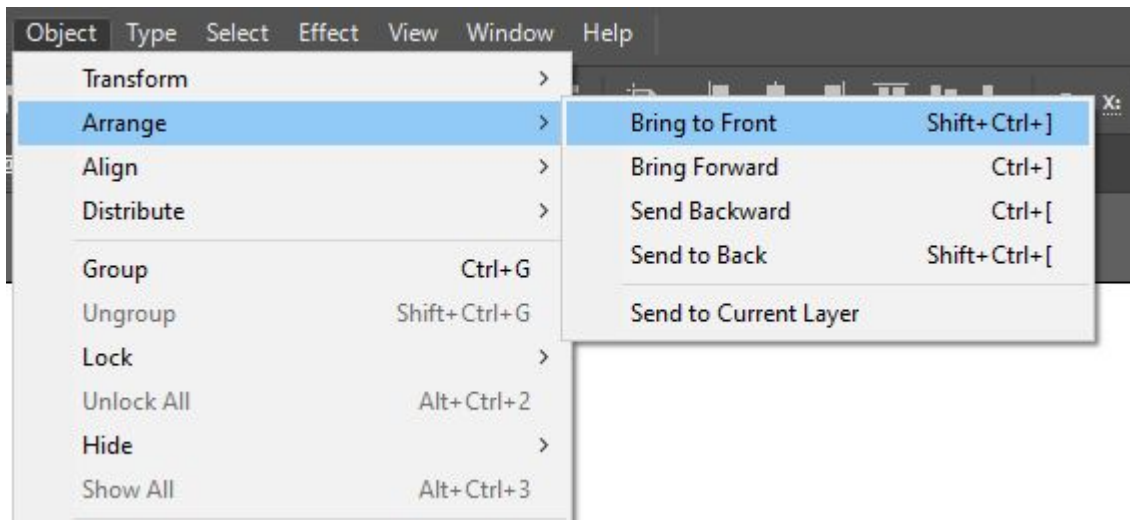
Object Type Select Effect View Window Help

Transform >
Arrange >
Align >
Distribute >
Group Ctrl+G
Ungroup Shift+Ctrl+G
Lock >
Unlock All Alt+Ctrl+2
Hide >
Show All Alt+Ctrl+3

Bring to Front Shift+Ctrl+]
Bring Forward Ctrl+]
Send Backward Ctrl+[
Send to Back Shift+Ctrl+[
Send to Current Layer

X: